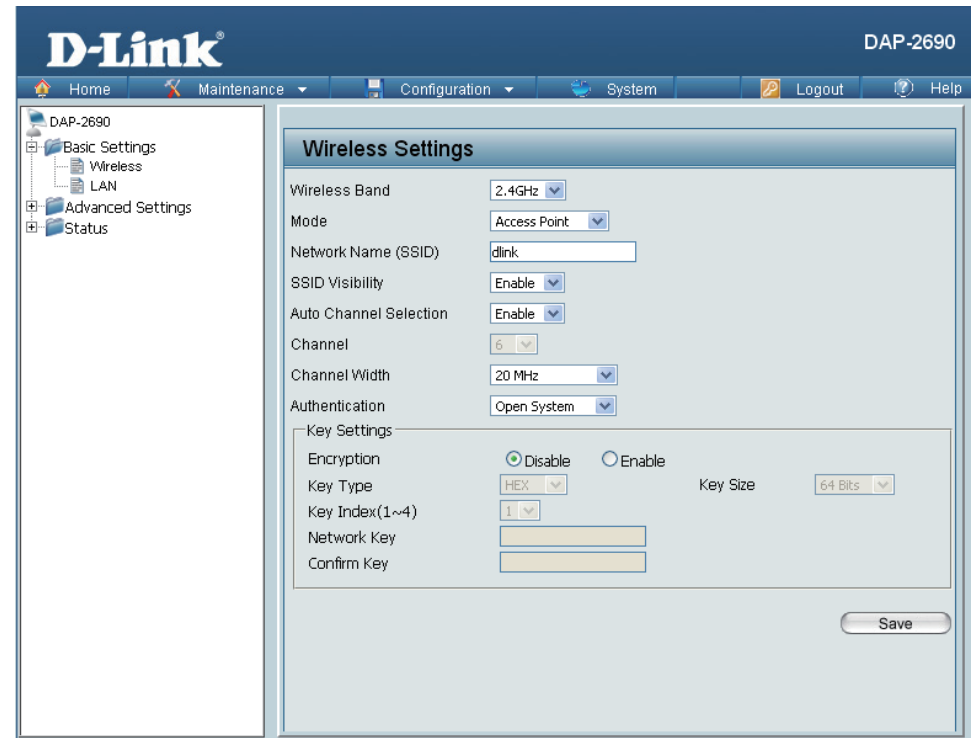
D-Link

DAP-2690

Home
Maintenance
Configuration
System
Logout
Help

DAP-2690
Basic Settings
Wireless
LAN
Advanced Settings
Status

Wireless Settings

Wireless Band 2.4GHz
Mode Access Point
Network Name (SSID) dlink
SSID Visibility Enable
Auto Channel Selection Enable
Channel 6
Channel Width 20 MHz
Authentication Open System

Key Settings
Encryption Disable Enable
Key Type HEX
Key Size 64 Bits
Key Index(1~4) 1
Network Key
Confirm Key

Save